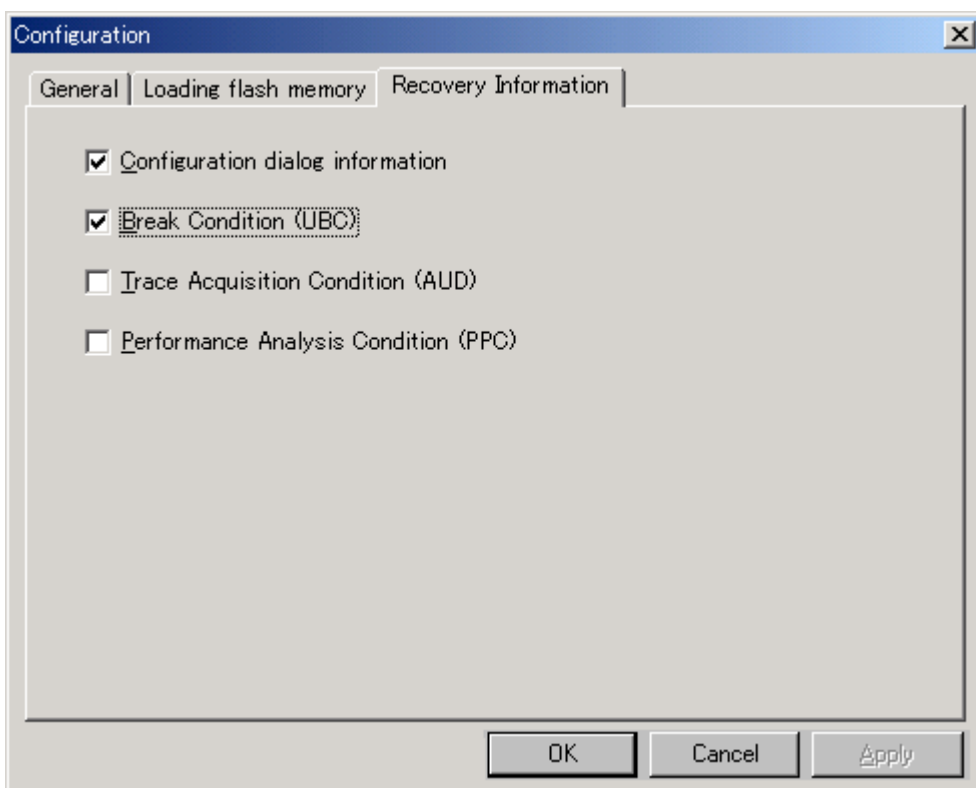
Configuration

General | Loading flash memory | Recovery Information

☑ Configuration dialog information

☑ Break Condition (UBC)

☐ Trace Acquisition Condition (AUD)

☐ Performance Analysis Condition (PPC)

OK | Cancel | Apply